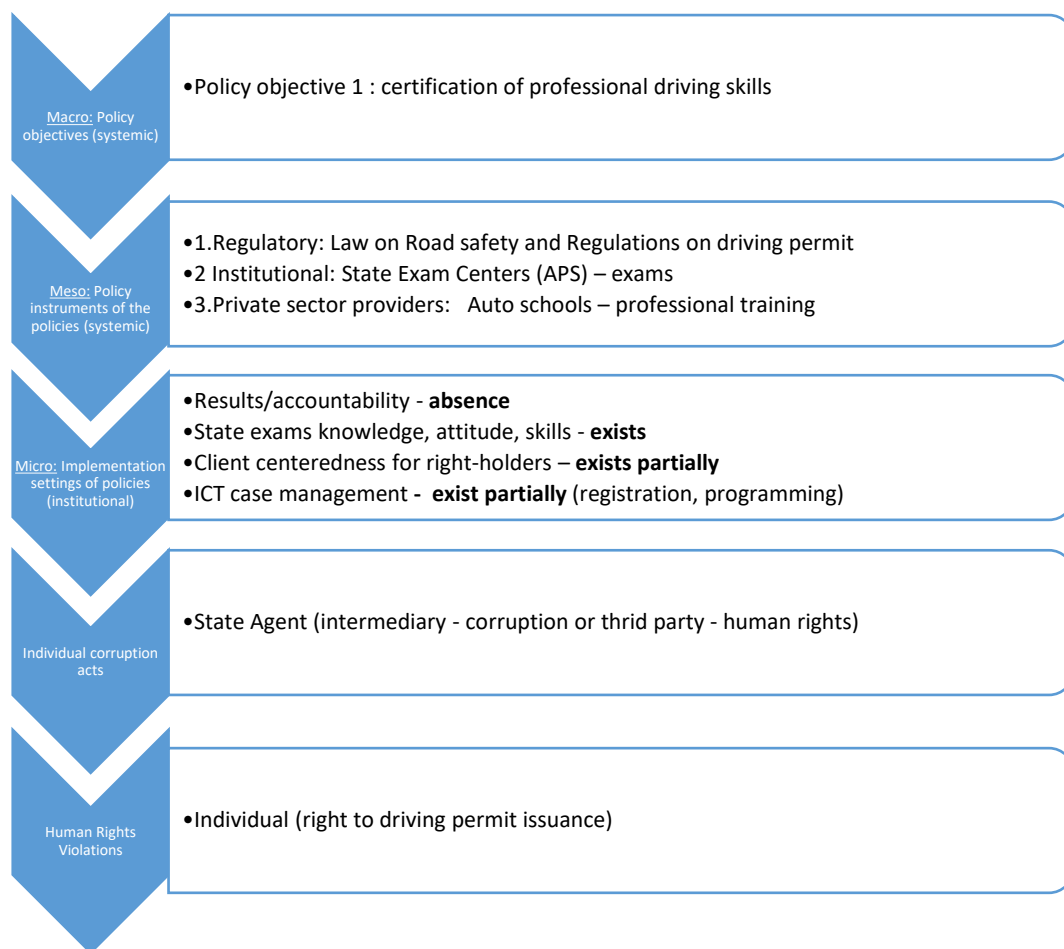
Macro: Policy objectives (systemic)

•Policy objective 1 : certification of professional driving skills

Meso: Policy instruments of the policies (systemic)

•1.Regulatory: Law on Road safety and Regulations on driving permit
•2 Institutional: State Exam Centers (APS) – exams
•3.Private sector providers: Auto schools – professional training

Micro: Implementation settings of policies (institutional)

•Results/accountability - **absence**
•State exams knowledge, attitude, skills - **exists**
•Client centeredness for right-holders – **exists partially**
•ICT case management - **exist partially** (registration, programming)

Individual corruption acts

•State Agent (intermediary - corruption or thrid party - human rights)

Human Rights Violations

•Individual (right to driving permit issuance)